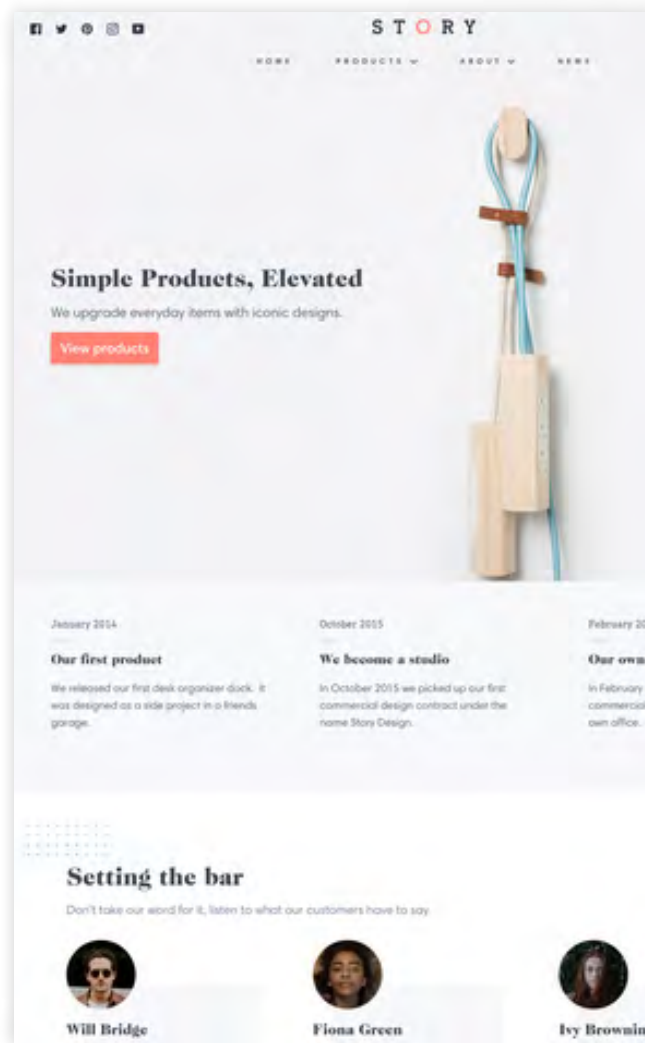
STORY

HOME PRODUCTS ABOUT NEWS

Simple Products, Elevated

We upgrade everyday items with iconic designs.

View products

January 2014

Our first product

We released our first desk organizer dock. It was designed as a side project in a friends garage.

October 2015

We become a studio

In October 2015 we picked up our first commercial design contract under the name Story Design.

February 2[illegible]

Our own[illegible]

In February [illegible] commercial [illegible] own office.

Setting the bar

Don't take our word for it, listen to what our customers have to say.

Will Bridge

Fiona Green

Ivy Brownin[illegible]